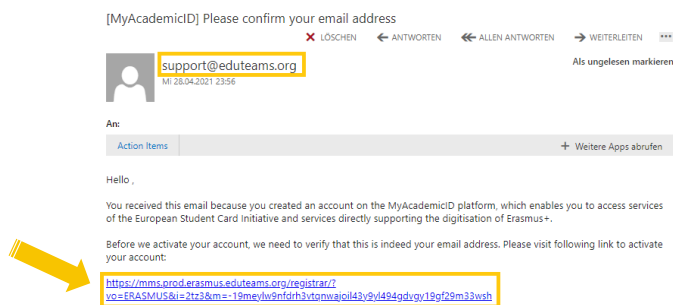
[MyAcademicID] Please confirm your email address

LÖSCHEN ANTWORTEN ALLEN ANTWORTEN WEITERLEITEN •••

support@eduteams.org
Mi 28.04.2021 23:56

Als ungelesen markieren

An:

Action Items

+ Weitere Apps abrufen

Hello ,

You received this email because you created an account on the MyAcademicID platform, which enables you to access services of the European Student Card Initiative and services directly supporting the digitisation of Erasmus+.

Before we activate your account, we need to verify that this is indeed your email address. Please visit following link to activate your account:

https://mms.prod.erasmus.eduteams.org/registrar/?vo=ERASMUS&i=2tz3&m=-19meylw9nfdrh3vtqnwajoil43y9yl494gdvgy19gf29m33wsh